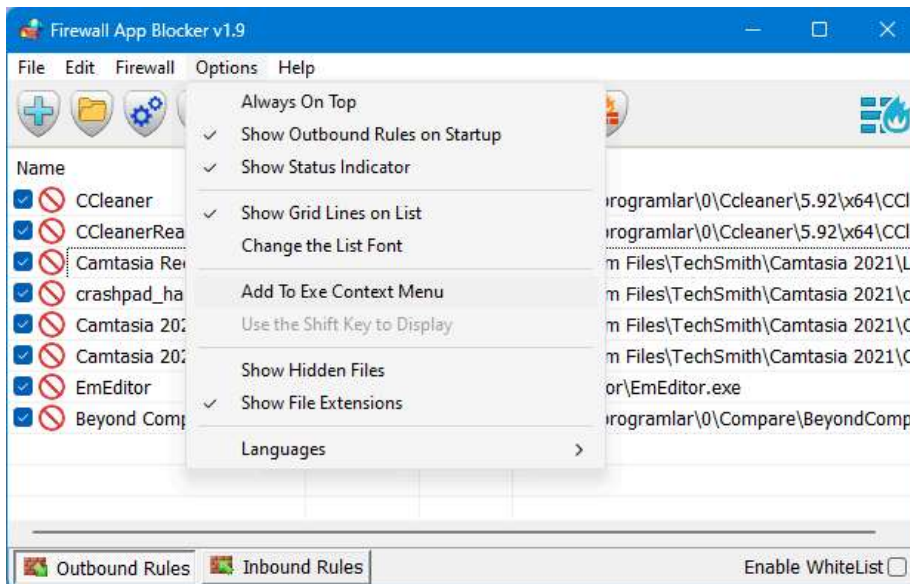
Firewall App Blocker v1.9

File Edit Firewall Options Help

Always On Top
✓ Show Outbound Rules on Startup
✓ Show Status Indicator
✓ Show Grid Lines on List
Change the List Font
Add To Exe Context Menu
Use the Shift Key to Display
Show Hidden Files
✓ Show File Extensions
Languages >

Name

CCleaner | programlar\0\Ccleaner\5.92\x64\CCl
CCleanerRea | programlar\0\Ccleaner\5.92\x64\CCl
Camtasia Re | m Files\TechSmith\Camtasia 2021\L
crashpad_ha | m Files\TechSmith\Camtasia 2021\c
Camtasia 202 | m Files\TechSmith\Camtasia 2021\C
Camtasia 202 | m Files\TechSmith\Camtasia 2021\C
EmEditor | or\EmEditor.exe
Beyond Comp | programlar\0\Compare\BeyondComp

Outbound Rules Inbound Rules Enable WhiteList